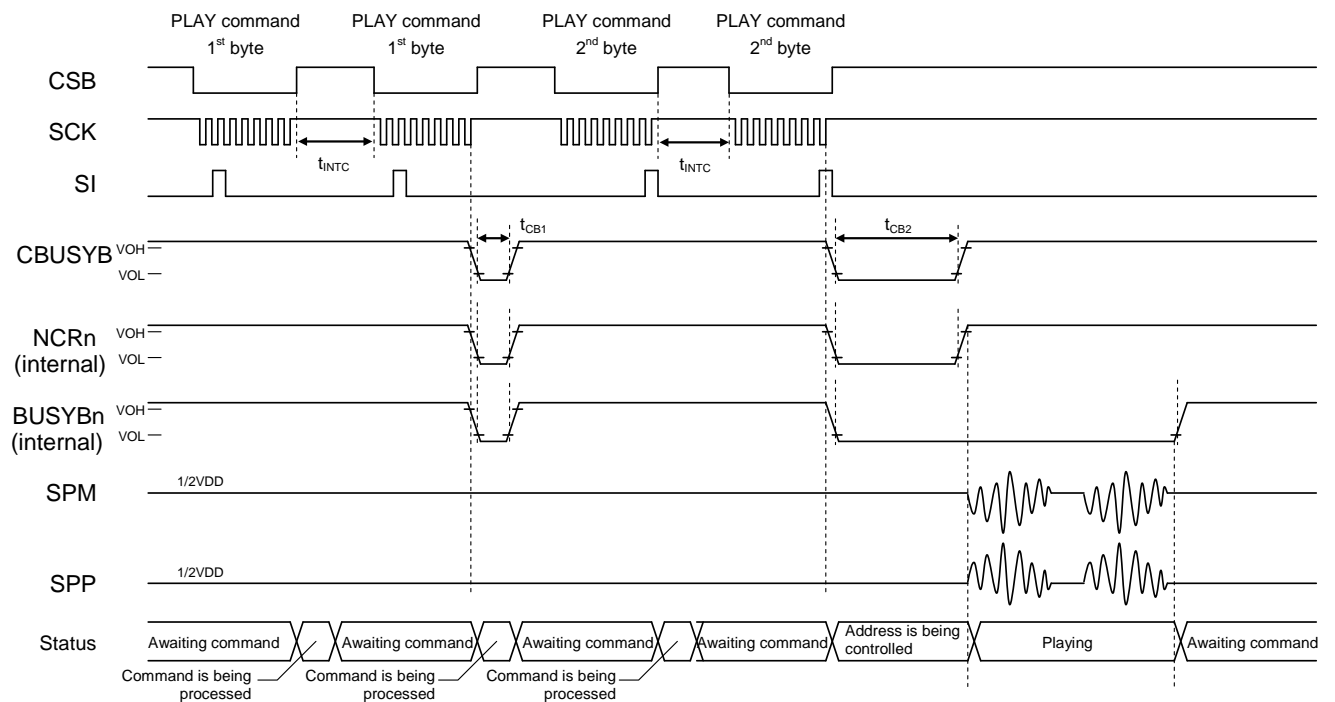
PLAY command $1^{st}$ byte

PLAY command $1^{st}$ byte

PLAY command $2^{nd}$ byte

PLAY command $2^{nd}$ byte

CSB

SCK

$t_{INTC}$

$t_{INTC}$

SI

$t_{CB1}$

$t_{CB2}$

CBUSYB VOH VOL

NCRn (internal) VOH VOL

BUSYBn (internal) VOH VOL

SPM 1/2VDD

SPP 1/2VDD

Status

Awaiting command

Awaiting command

Awaiting command

Awaiting command

Address is being controlled

Playing

Awaiting command

Command is being processed

Command is being processed

Command is being processed